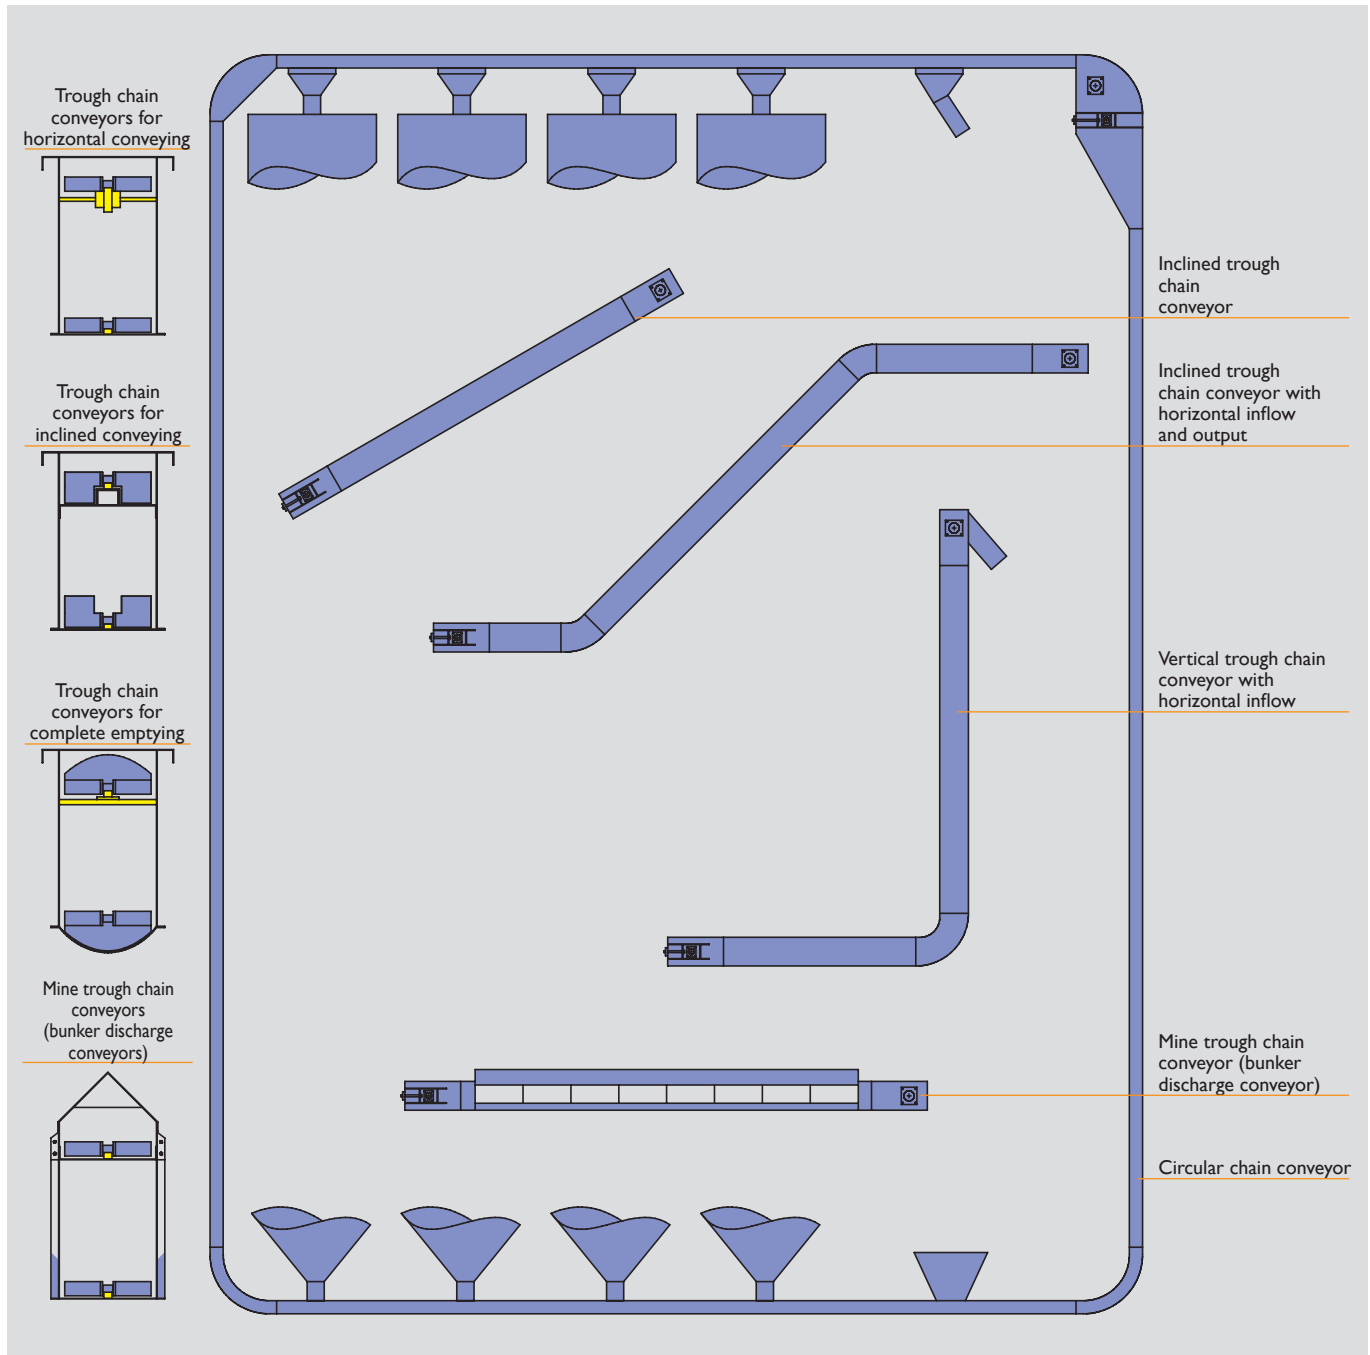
Trough chain conveyors for horizontal conveying

Trough chain conveyors for inclined conveying

Trough chain conveyors for complete emptying

Mine trough chain conveyors (bunker discharge conveyors)

Inclined trough chain conveyor

Inclined trough chain conveyor with horizontal inflow and output

Vertical trough chain conveyor with horizontal inflow

Mine trough chain conveyor (bunker discharge conveyor)

Circular chain conveyor